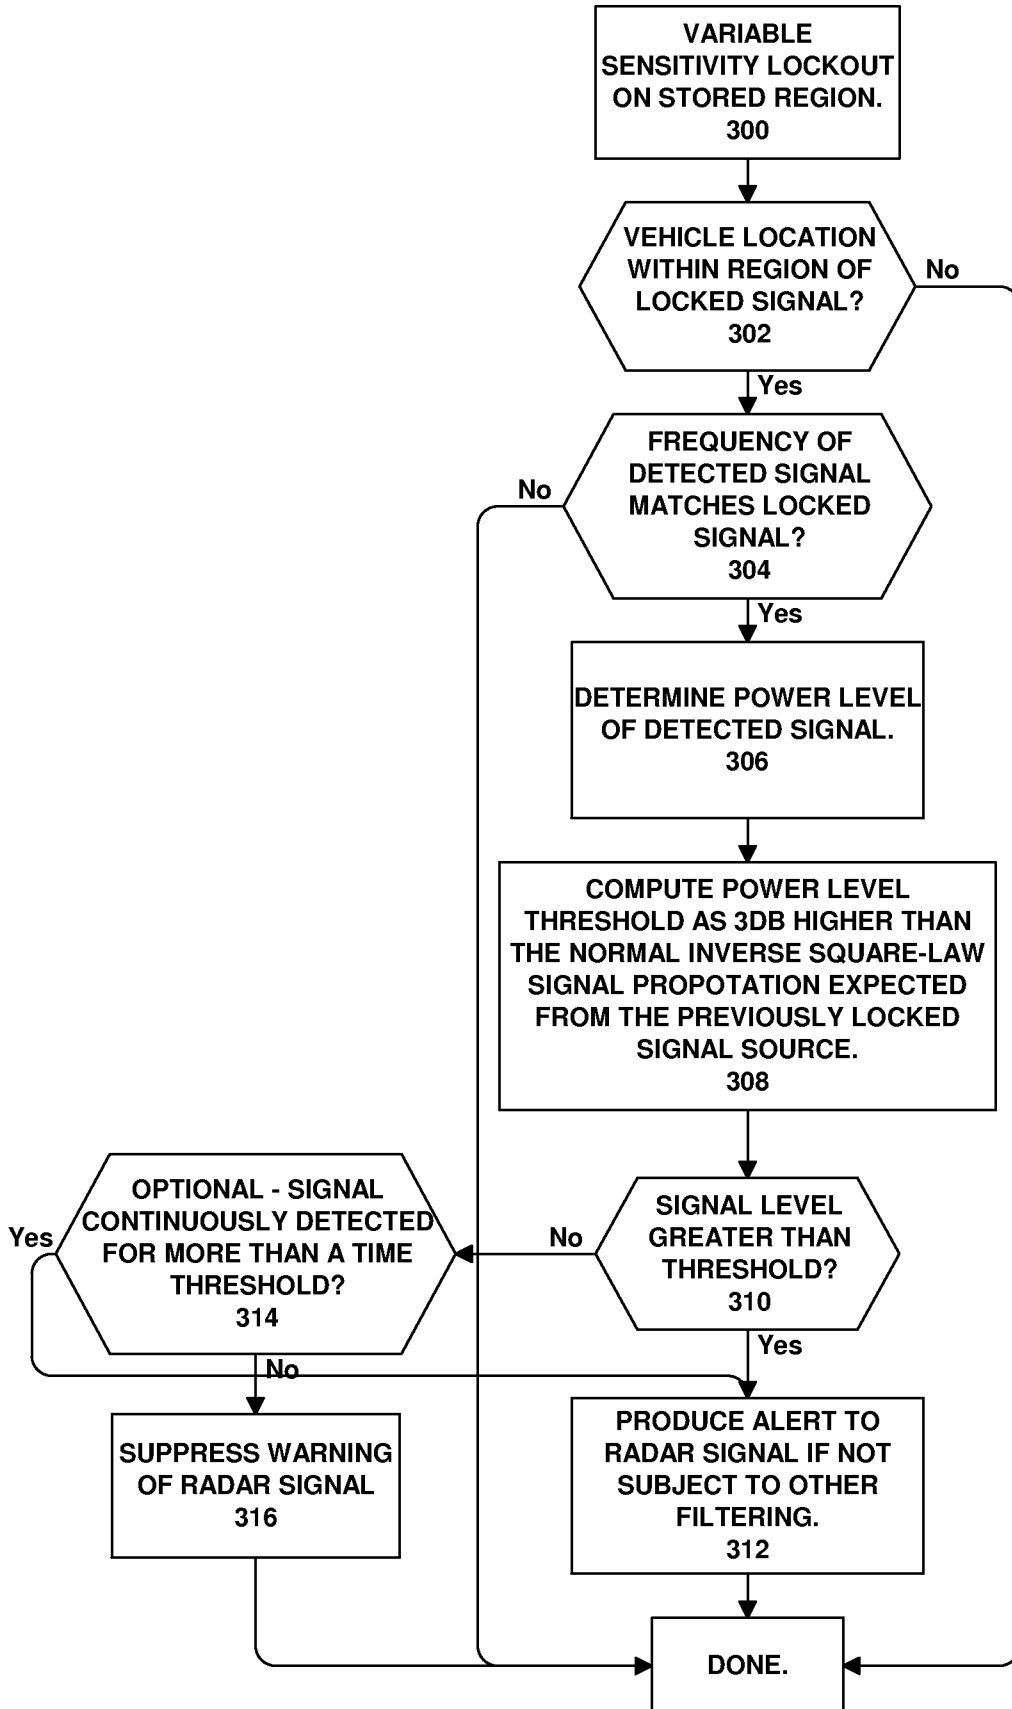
VARIABLE SENSITIVITY LOCKOUT ON STORED REGION.
300

VEHICLE LOCATION WITHIN REGION OF LOCKED SIGNAL?
302

No

Yes

FREQUENCY OF DETECTED SIGNAL MATCHES LOCKED SIGNAL?
304

No

Yes

DETERMINE POWER LEVEL OF DETECTED SIGNAL.
306

COMPUTE POWER LEVEL THRESHOLD AS 3DB HIGHER THAN THE NORMAL INVERSE SQUARE-LAW SIGNAL PROPOTATION EXPECTED FROM THE PREVIOUSLY LOCKED SIGNAL SOURCE.
308

OPTIONAL - SIGNAL CONTINUOUSLY DETECTED FOR MORE THAN A TIME THRESHOLD?
314

Yes

No

SIGNAL LEVEL GREATER THAN THRESHOLD?
310

Yes

No

SUPPRESS WARNING OF RADAR SIGNAL
316

PRODUCE ALERT TO RADAR SIGNAL IF NOT SUBJECT TO OTHER FILTERING.
312

DONE.